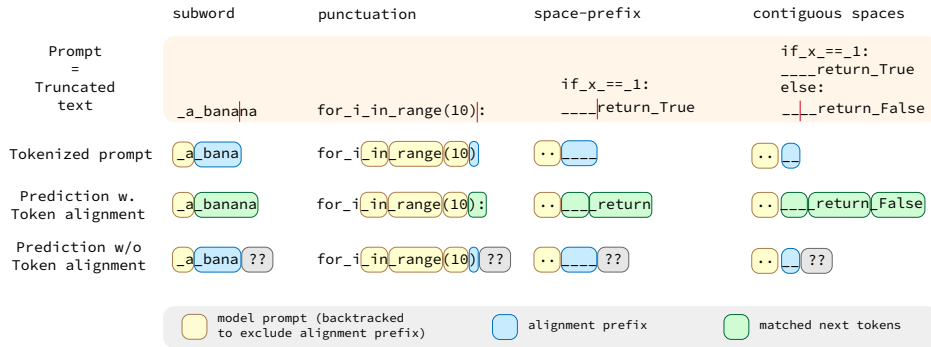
| | subword | punctuation | space-prefix | contiguous spaces |
|---|---|---|---|---|
| Prompt = Truncated text | _a_banana | for_i_in_range(10): | if_x_==_1: ____return_True | if_x_==_1: ____return_True else: ____return_False |
| Tokenized prompt | _a _bana | for_i _in _range (10 ) | .. ____ | .. __ |
| Prediction w. Token alignment | _a _banana | for_i _in _range (10 ): | .. ___ _return | .. ___ _return _False |
| Prediction w/o Token alignment | _a _bana ?? | for_i _in _range (10 ) ?? | .. ____ ?? | .. __ ?? |

model prompt (backtracked to exclude alignment prefix)
alignment prefix
matched next tokens